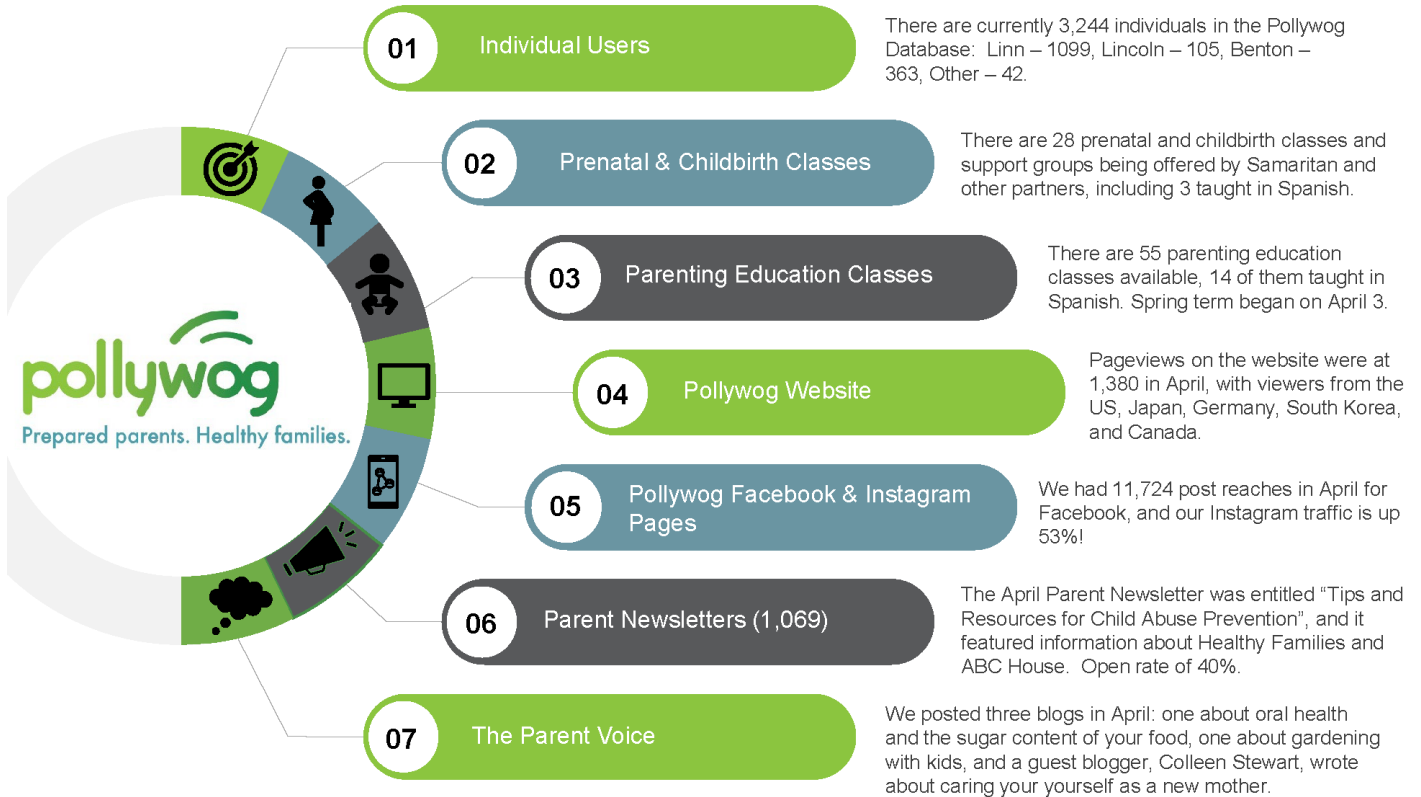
pollywog
Prepared parents. Healthy families.

01 Individual Users
There are currently 3,244 individuals in the Pollywog Database: Linn – 1099, Lincoln – 105, Benton – 363, Other – 42.

02 Prenatal & Childbirth Classes
There are 28 prenatal and childbirth classes and support groups being offered by Samaritan and other partners, including 3 taught in Spanish.

03 Parenting Education Classes
There are 55 parenting education classes available, 14 of them taught in Spanish. Spring term began on April 3.

04 Pollywog Website
Pageviews on the website were at 1,380 in April, with viewers from the US, Japan, Germany, South Korea, and Canada.

05 Pollywog Facebook & Instagram Pages
We had 11,724 post reaches in April for Facebook, and our Instagram traffic is up 53%!

06 Parent Newsletters (1,069)
The April Parent Newsletter was entitled "Tips and Resources for Child Abuse Prevention", and it featured information about Healthy Families and ABC House. Open rate of 40%.

07 The Parent Voice
We posted three blogs in April: one about oral health and the sugar content of your food, one about gardening with kids, and a guest blogger, Colleen Stewart, wrote about caring your yourself as a new mother.